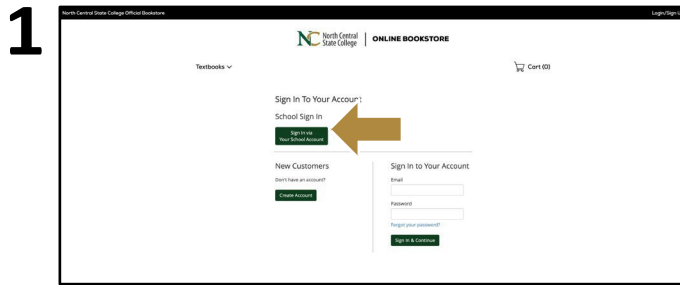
1

North Central State College Official Bookstore

Login/Sign U

North Central State College | ONLINE BOOKSTORE

Textbooks

Cart (0)

Sign In To Your Accou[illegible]

School Sign In

Sign In via Your School Account

New Customers

Don't have an account?

Create Account

Sign In to Your Account

Email

Password

Forgot your password?

Sign In & Continue